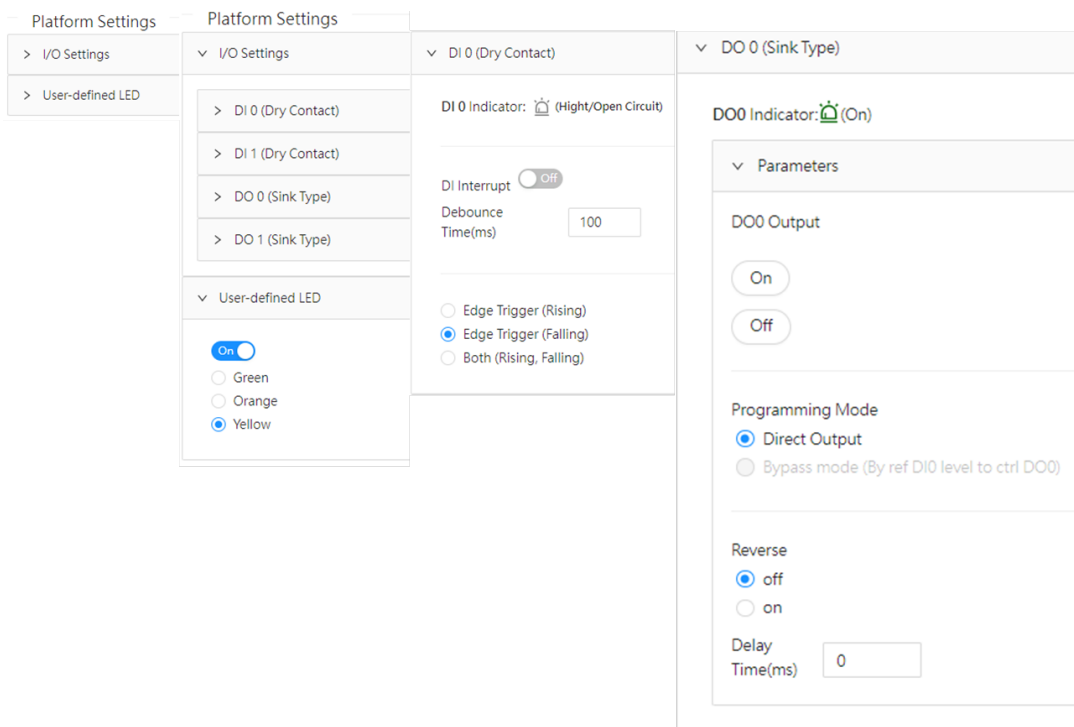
Platform Settings

> I/O Settings

> User-defined LED

Platform Settings

∨ I/O Settings

> DI 0 (Dry Contact)

> DI 1 (Dry Contact)

> DO 0 (Sink Type)

> DO 1 (Sink Type)

∨ User-defined LED

On

Green

Orange

Yellow

∨ DI 0 (Dry Contact)

DI 0 Indicator: (Hight/Open Circuit)

DI Interrupt Off

Debounce Time(ms) 100

Edge Trigger (Rising)

Edge Trigger (Falling)

Both (Rising, Falling)

∨ DO 0 (Sink Type)

DO0 Indicator: (On)

∨ Parameters

DO0 Output

On

Off

Programming Mode

Direct Output

Bypass mode (By ref DI0 level to ctrl DO0)

Reverse

off

on

Delay Time(ms) 0